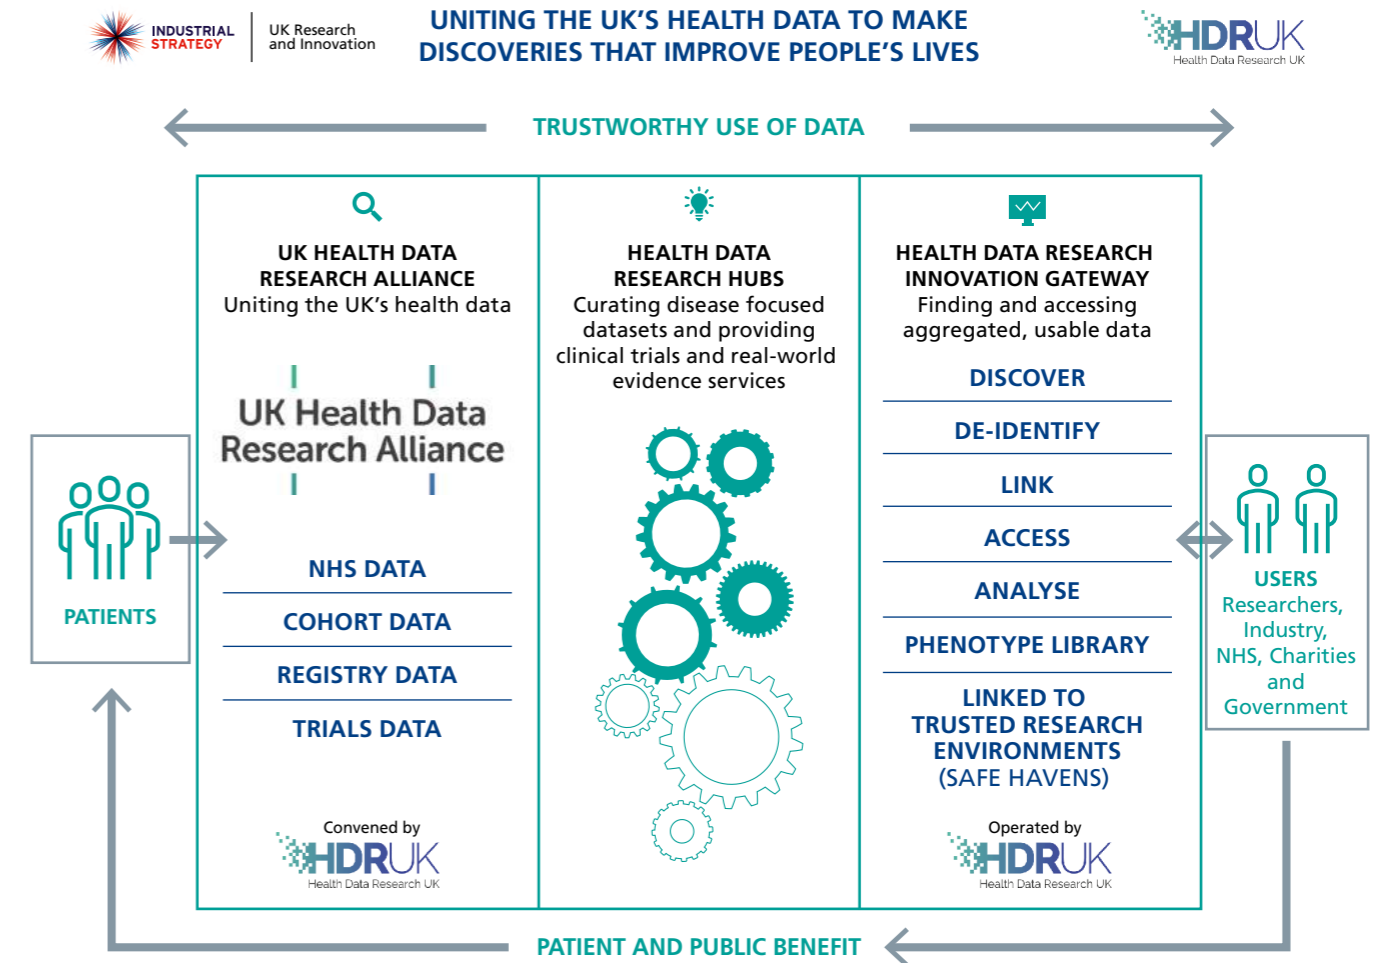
INDUSTRIAL STRATEGY

UK Research and Innovation

UNITING THE UK'S HEALTH DATA TO MAKE DISCOVERIES THAT IMPROVE PEOPLE'S LIVES

HDRUK
Health Data Research UK

TRUSTWORTHY USE OF DATA

UK HEALTH DATA RESEARCH ALLIANCE
Uniting the UK's health data

UK Health Data Research Alliance

NHS DATA

COHORT DATA

REGISTRY DATA

TRIALS DATA

Convened by
HDRUK
Health Data Research UK

HEALTH DATA RESEARCH HUBS
Curating disease focused datasets and providing clinical trials and real-world evidence services

HEALTH DATA RESEARCH INNOVATION GATEWAY
Finding and accessing aggregated, usable data

DISCOVER

DE-IDENTIFY

LINK

ACCESS

ANALYSE

PHENOTYPE LIBRARY

LINKED TO TRUSTED RESEARCH ENVIRONMENTS (SAFE HAVENS)

Operated by
HDRUK
Health Data Research UK

PATIENTS

USERS
Researchers, Industry, NHS, Charities and Government

PATIENT AND PUBLIC BENEFIT